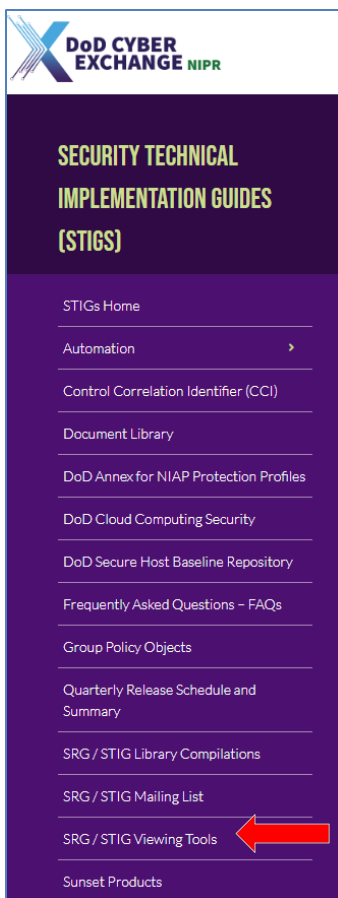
DoD CYBER EXCHANGE NIPR

SECURITY TECHNICAL IMPLEMENTATION GUIDES (STIGS)

STIGs Home

Automation ›

Control Correlation Identifier (CCI)

Document Library

DoD Annex for NIAP Protection Profiles

DoD Cloud Computing Security

DoD Secure Host Baseline Repository

Frequently Asked Questions – FAQs

Group Policy Objects

Quarterly Release Schedule and Summary

SRG / STIG Library Compilations

SRG / STIG Mailing List

SRG / STIG Viewing Tools

Sunset Products